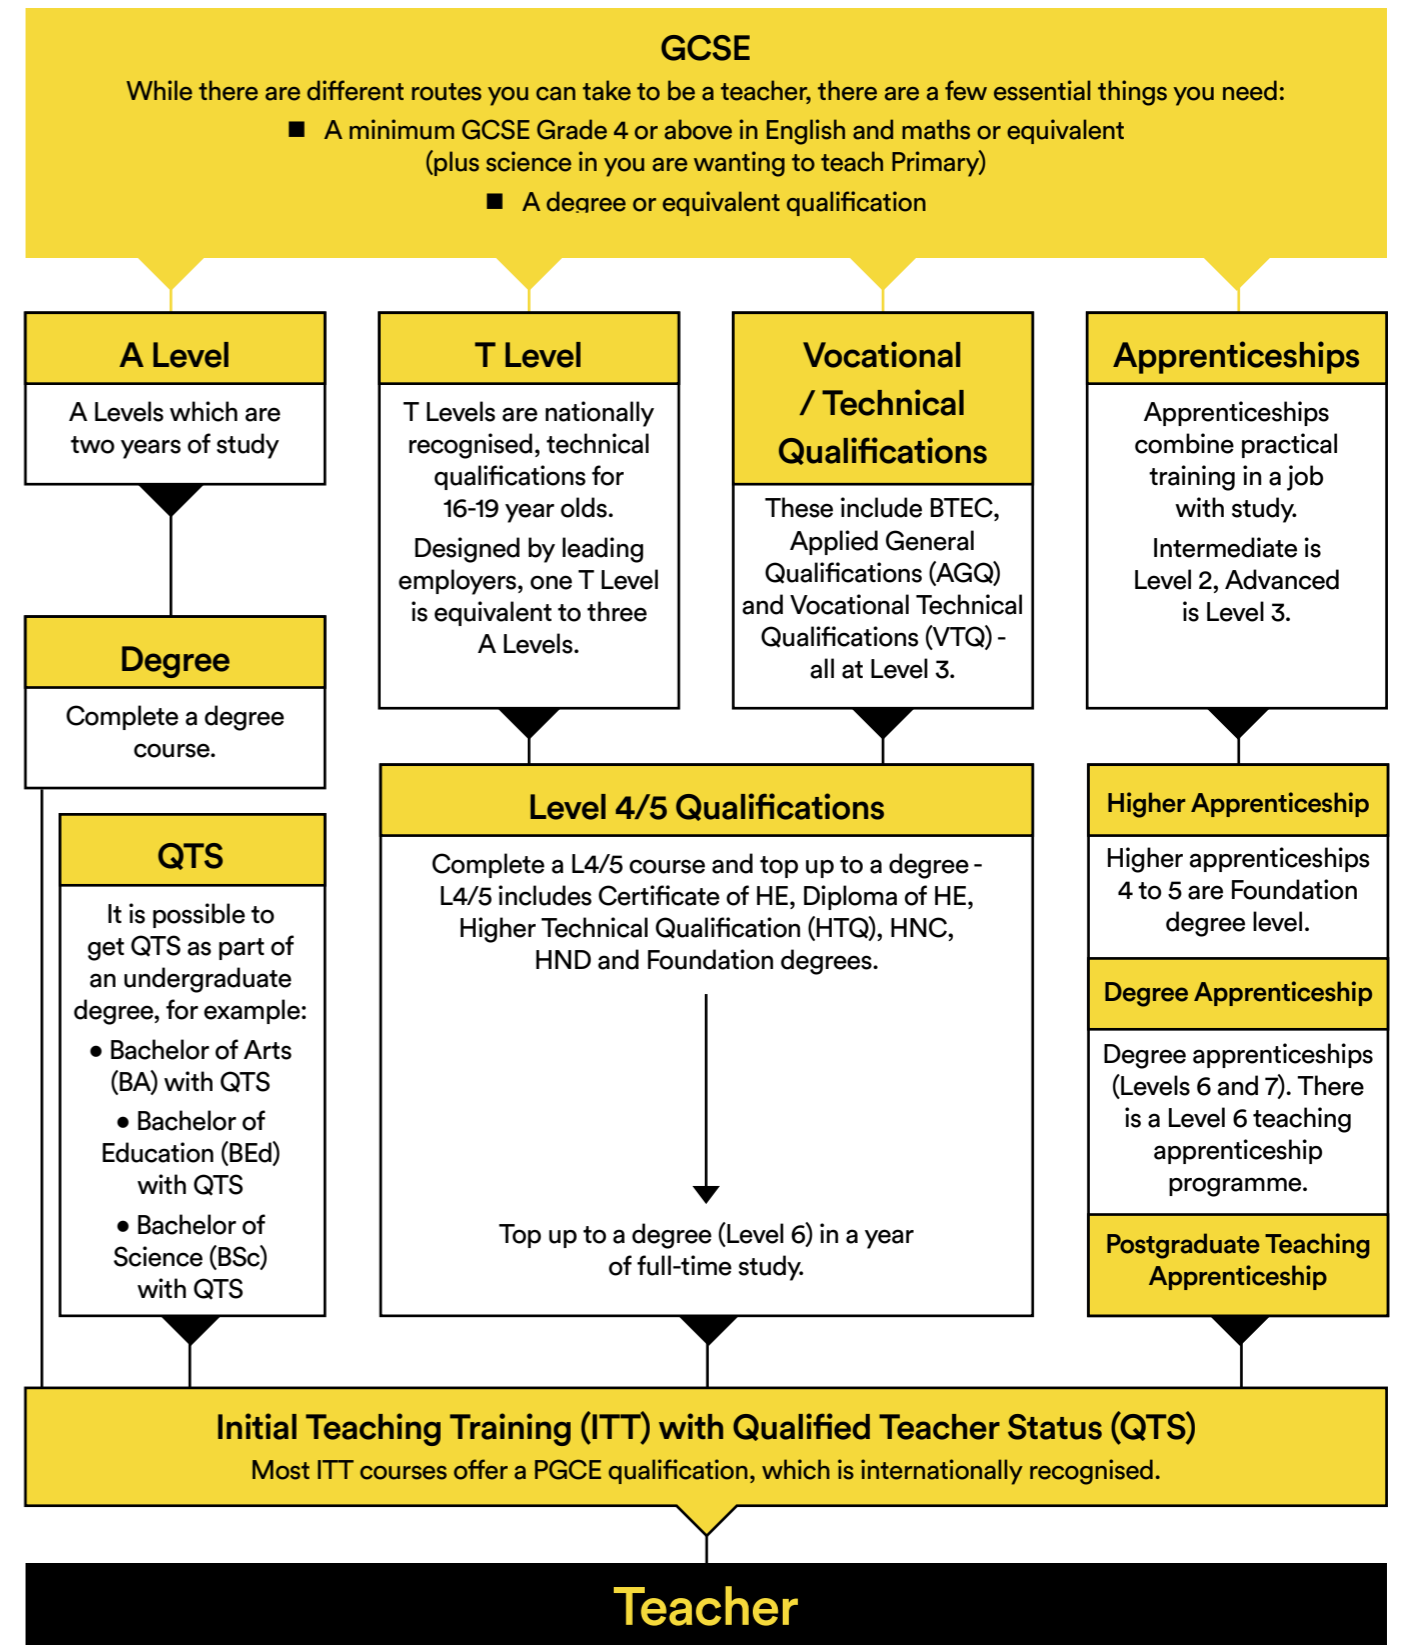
GCSE

While there are different routes you can take to be a teacher, there are a few essential things you need:

■ A minimum GCSE Grade 4 or above in English and maths or equivalent (plus science in you are wanting to teach Primary)

■ A degree or equivalent qualification

A Level

A Levels which are two years of study

T Level

T Levels are nationally recognised, technical qualifications for 16-19 year olds.

Designed by leading employers, one T Level is equivalent to three A Levels.

Vocational / Technical Qualifications

These include BTEC, Applied General Qualifications (AGQ) and Vocational Technical Qualifications (VTQ) - all at Level 3.

Apprenticeships

Apprenticeships combine practical training in a job with study.

Intermediate is Level 2, Advanced is Level 3.

Degree

Complete a degree course.

QTS

It is possible to get QTS as part of an undergraduate degree, for example:

• Bachelor of Arts (BA) with QTS

• Bachelor of Education (BEd) with QTS

• Bachelor of Science (BSc) with QTS

Level 4/5 Qualifications

Complete a L4/5 course and top up to a degree - L4/5 includes Certificate of HE, Diploma of HE, Higher Technical Qualification (HTQ), HNC, HND and Foundation degrees.

Top up to a degree (Level 6) in a year of full-time study.

Higher Apprenticeship

Higher apprenticeships 4 to 5 are Foundation degree level.

Degree Apprenticeship

Degree apprenticeships (Levels 6 and 7). There is a Level 6 teaching apprenticeship programme.

Postgraduate Teaching Apprenticeship

Initial Teaching Training (ITT) with Qualified Teacher Status (QTS)

Most ITT courses offer a PGCE qualification, which is internationally recognised.

Teacher